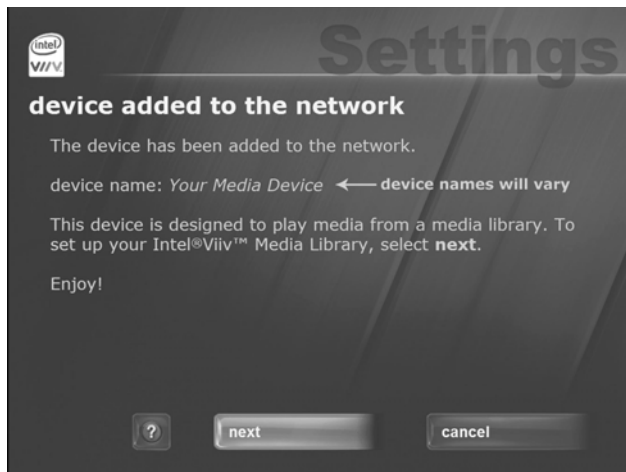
intel
VIIV

Settings

device added to the network

The device has been added to the network.

device name: Your Media Device ← device names will vary

This device is designed to play media from a media library. To set up your Intel®Viiv™ Media Library, select **next**.

Enjoy!

?

next

cancel